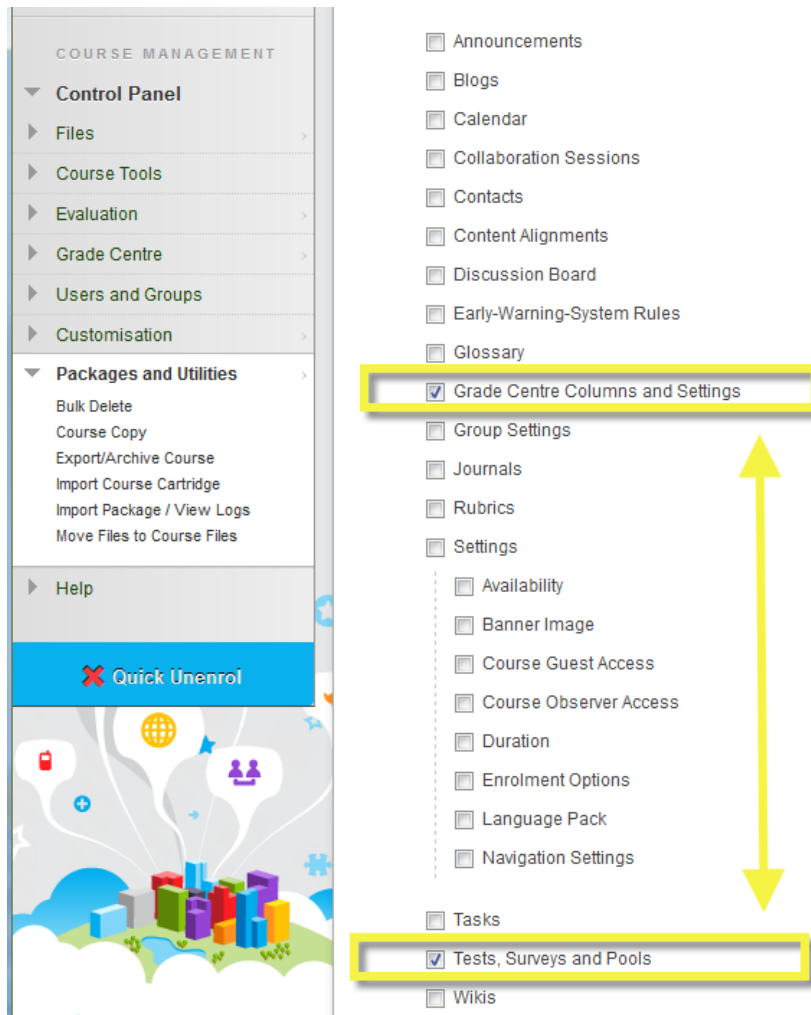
COURSE MANAGEMENT

Control Panel

Files

Course Tools

Evaluation

Grade Centre

Users and Groups

Customisation

Packages and Utilities

Bulk Delete

Course Copy

Export/Archive Course

Import Course Cartridge

Import Package / View Logs

Move Files to Course Files

Help

Quick Unenrol

Announcements

Blogs

Calendar

Collaboration Sessions

Contacts

Content Alignments

Discussion Board

Early-Warning-System Rules

Glossary

Grade Centre Columns and Settings

Group Settings

Journals

Rubrics

Settings

Availability

Banner Image

Course Guest Access

Course Observer Access

Duration

Enrolment Options

Language Pack

Navigation Settings

Tasks

Tests, Surveys and Pools

Wikis